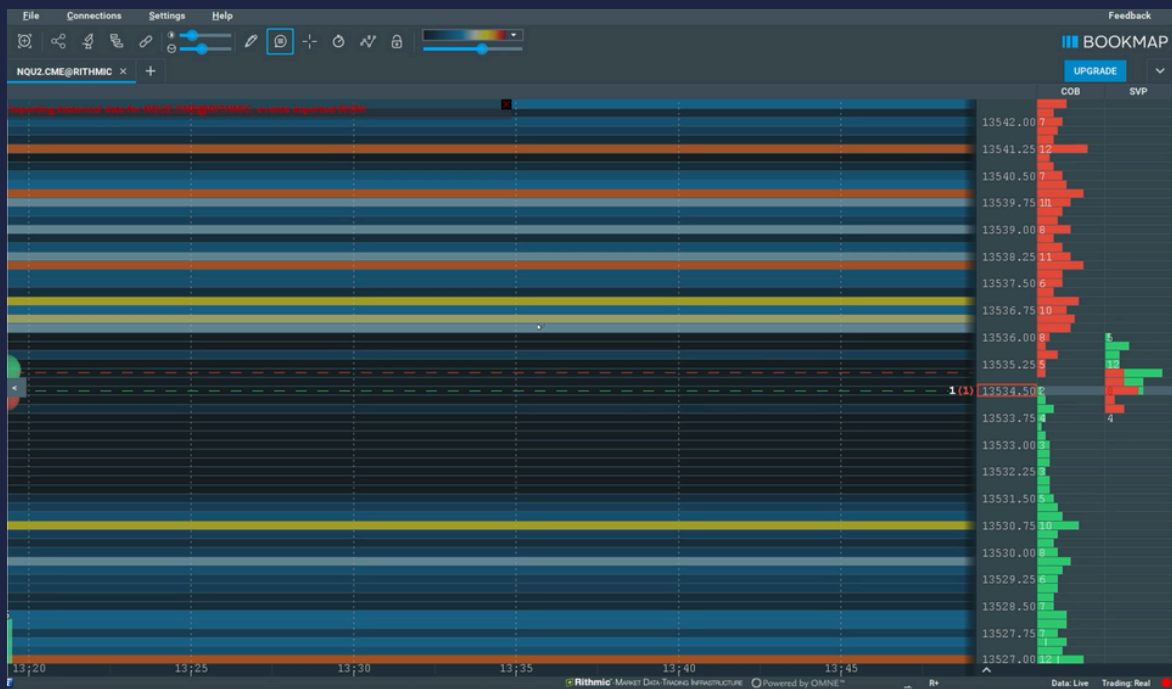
File Connections Settings Help

Feedback

BOOKMAP

NQU2.CME@RITHMIC ×

UPGRADE

COB SVP

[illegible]

13542.00 7
13541.25 12
13540.50 7
13539.75 11
13539.00 8
13538.25 11
13537.50 6
13536.75 10
13536.00 8
13535.25 5
1 (1) 13534.50 2
13533.75 4
13533.00 3
13532.25 3
13531.50 5
13530.75 10
13530.00 8
13529.25 6
13528.50 7
13527.75 7
13527.00 12

5
12
4

13:20 13:25 13:30 13:35 13:40 13:45

Rithmic MARKET DATA-TRADING INFRASTRUCTURE Powered by OMNE™

R+

Data: Live Trading: Real